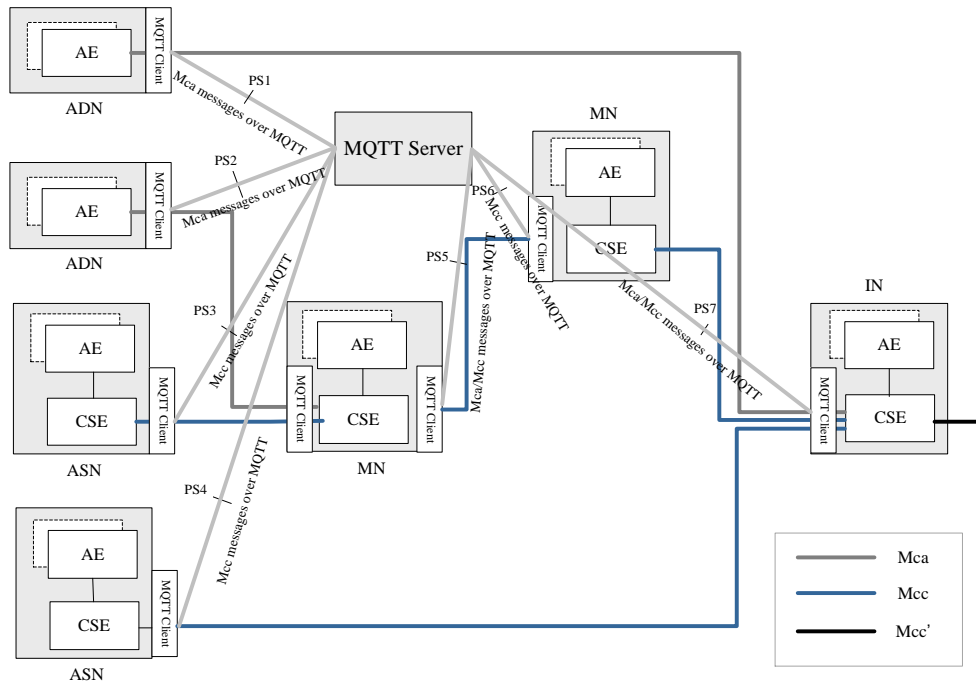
AE
MQTT Client
ADN
PS1
Mca messages over MQTT

MQTT Server

AE
MQTT Client
ADN
PS2
Mca messages over MQTT

MN
AE
CSE
MQTT Client
PS6
Mcc messages over MQTT

PS5
Mca/Mcc messages over MQTT

AE
CSE
MQTT Client
ASN
PS3
Mcc messages over MQTT

AE
CSE
MQTT Client
MQTT Client
MN

PS7
Mca/Mcc messages over MQTT

IN
AE
CSE
MQTT Client

PS4
Mcc messages over MQTT

AE
CSE
MQTT Client
ASN

Mca
Mcc
Mcc'